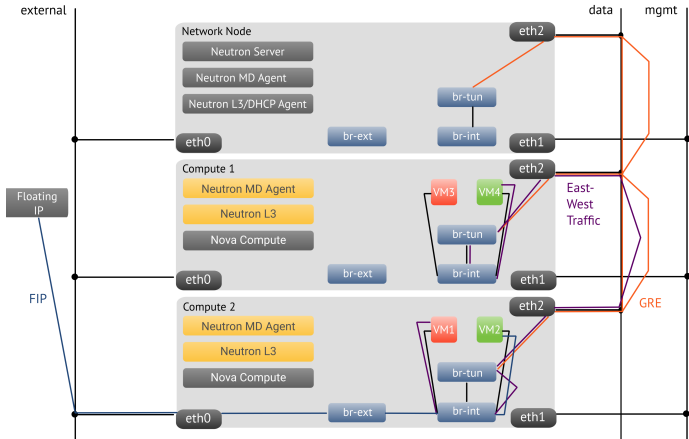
external

data

mgmt

Network Node

Neutron Server

Neutron MD Agent

Neutron L3/DHCP Agent

eth2

br-tun

br-ext

br-int

eth0

eth1

Compute 1

Neutron MD Agent

Neutron L3

Nova Compute

eth2

VM3

VM4

East-West Traffic

br-tun

br-ext

br-int

eth0

eth1

Floating IP

FIP

Compute 2

Neutron MD Agent

Neutron L3

Nova Compute

eth2

VM1

VM2

GRE

br-tun

br-ext

br-int

eth0

eth1